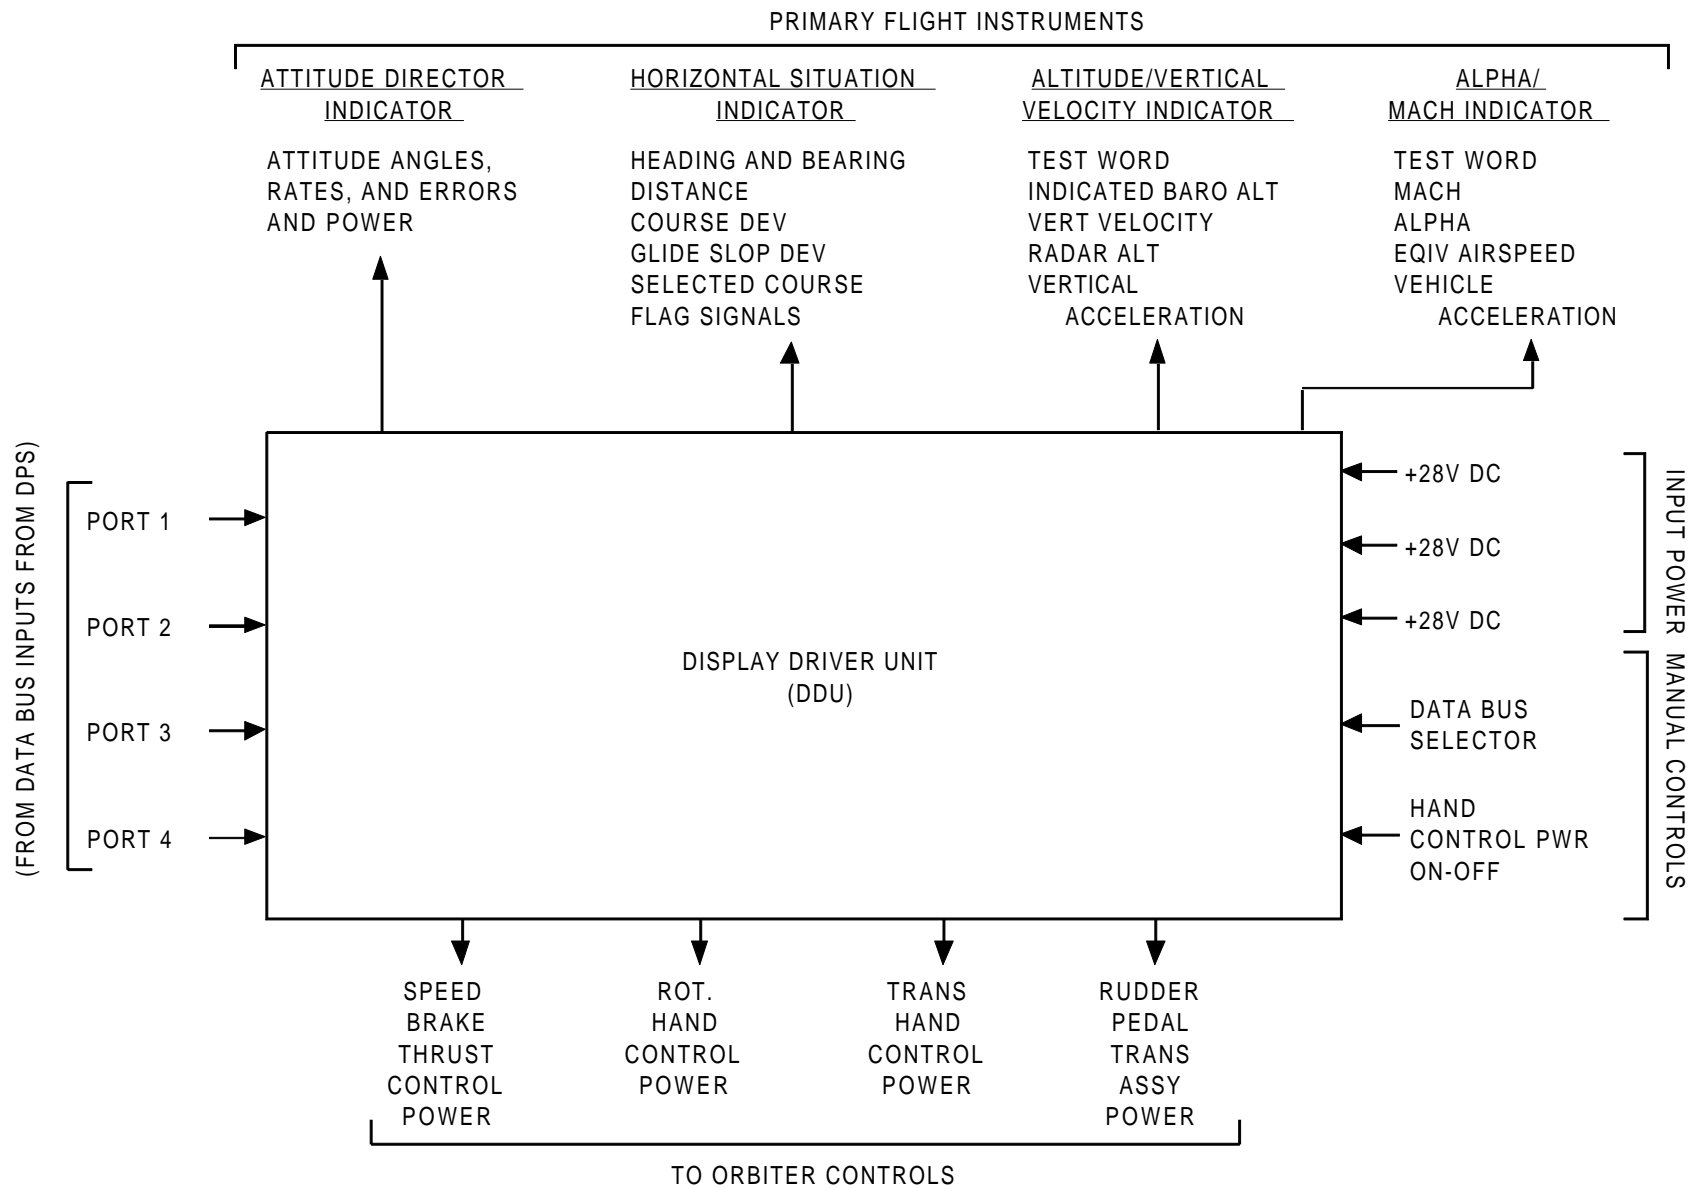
PRIMARY FLIGHT INSTRUMENTS

ATTITUDE DIRECTOR INDICATOR

ATTITUDE ANGLES, RATES, AND ERRORS AND POWER

HORIZONTAL SITUATION INDICATOR

HEADING AND BEARING
DISTANCE
COURSE DEV
GLIDE SLOP DEV
SELECTED COURSE
FLAG SIGNALS

ALTITUDE/VERTICAL VELOCITY INDICATOR

TEST WORD
INDICATED BARO ALT
VERT VELOCITY
RADAR ALT
VERTICAL ACCELERATION

ALPHA/ MACH INDICATOR

TEST WORD
MACH
ALPHA
EQIV AIRSPEED
VEHICLE ACCELERATION

(FROM DATA BUS INPUTS FROM DPS)

PORT 1
PORT 2
PORT 3
PORT 4

DISPLAY DRIVER UNIT
(DDU)

+28V DC
+28V DC
+28V DC

INPUT POWER

DATA BUS SELECTOR

HAND CONTROL PWR ON-OFF

MANUAL CONTROLS

SPEED BRAKE THRUST CONTROL POWER

ROT. HAND CONTROL POWER

TRANS HAND CONTROL POWER

RUDDER PEDAL TRANS ASSY POWER

TO ORBITER CONTROLS